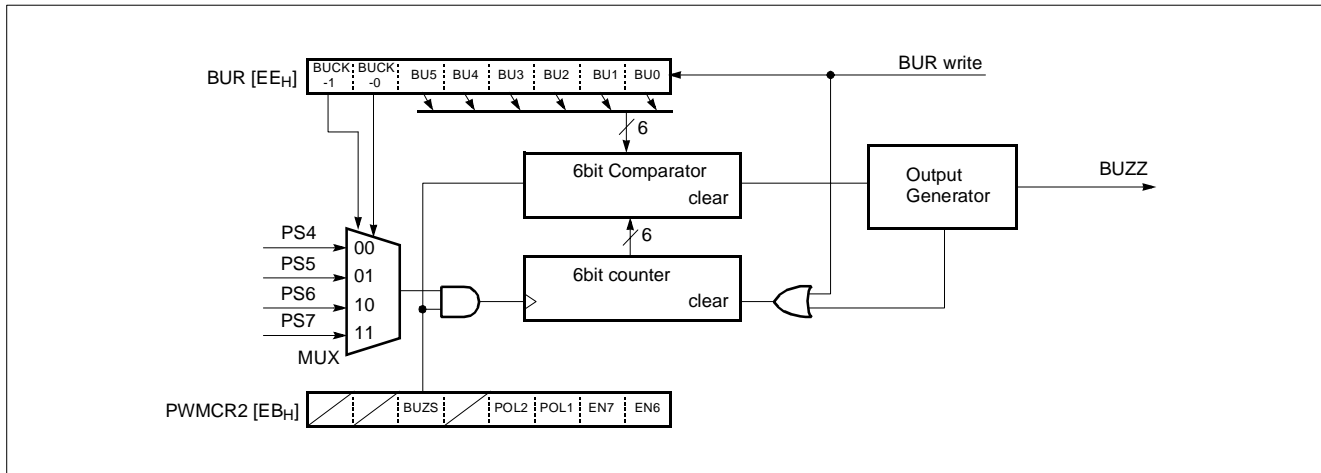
BUR [EE$_H$]

| BUCK -1 | BUCK -0 | BU5 | BU4 | BU3 | BU2 | BU1 | BU0 |
|---|---|---|---|---|---|---|---|

BUR write

6

6bit Comparator

clear

Output Generator

BUZZ

PS4
PS5
PS6
PS7

00
01
10
11

MUX

6

6bit counter

clear

PWMCR2 [EB$_H$]

|  |  | BUZS |  | POL2 | POL1 | EN7 | EN6 |
|---|---|---|---|---|---|---|---|